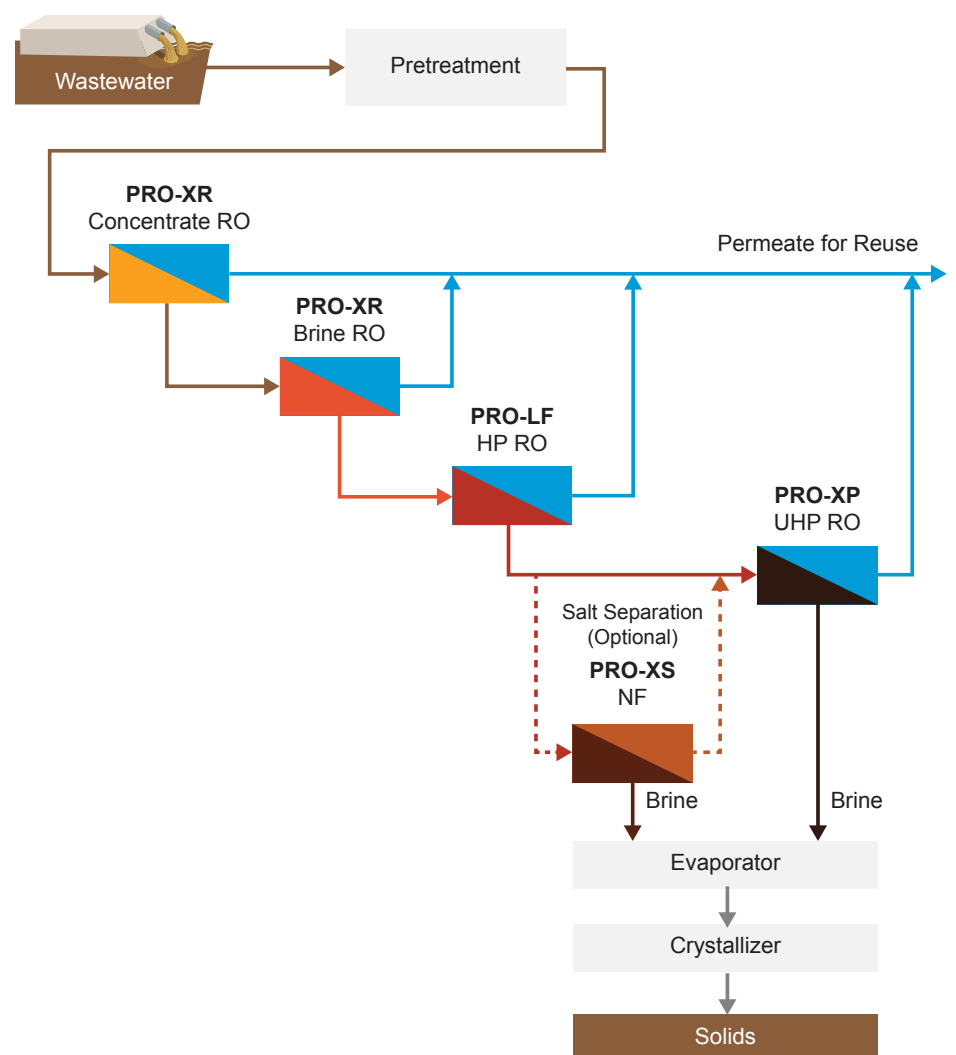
Wastewater

Pretreatment

PRO-XR
Concentrate RO

Permeate for Reuse

PRO-XR
Brine RO

PRO-LF
HP RO

PRO-XP
UHP RO

Salt Separation
(Optional)

PRO-XS
NF

Brine

Brine

Evaporator

Crystallizer

Solids